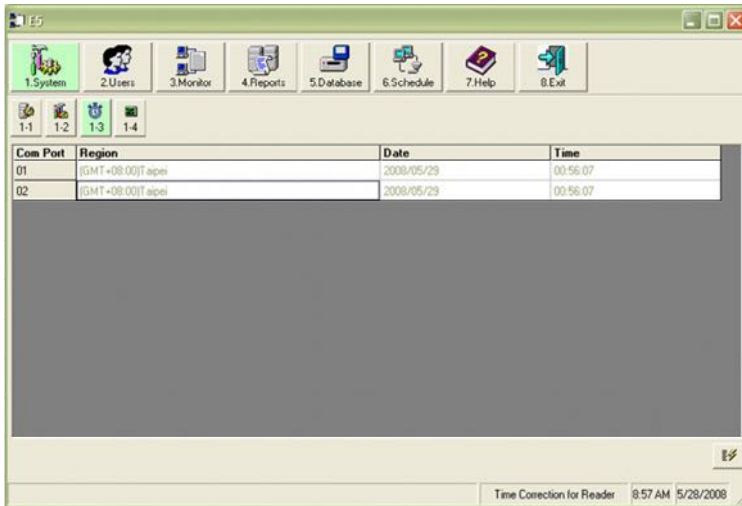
E5

1.System 2.Users 3.Monitor 4.Reports 5.Database 6.Schedule 7.Help 8.Exit

1-1 1-2 1-3 1-4

| Com Port | Region | Date | Time |
|---|---|---|---|
| 01 | (GMT+08:00)Taipei | 2008/05/29 | 00:56:07 |
| 02 | (GMT+08:00)Taipei | 2008/05/29 | 00:56:07 |

Time Correction for Reader 8:57 AM 5/28/2008